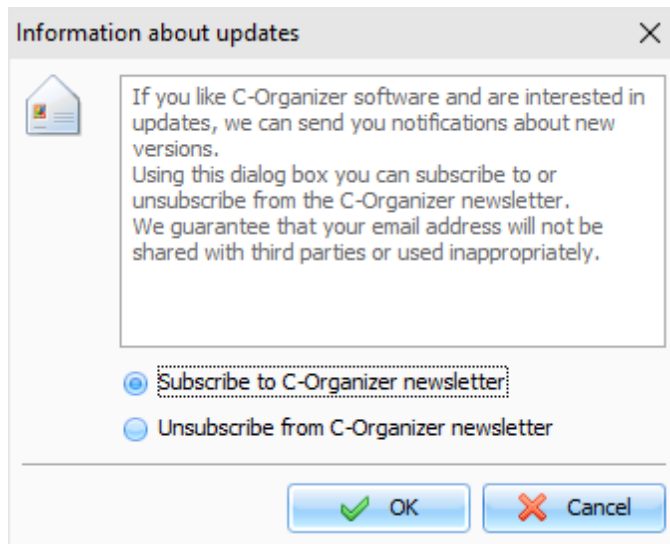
Information about updates

If you like C-Organizer software and are interested in updates, we can send you notifications about new versions.
Using this dialog box you can subscribe to or unsubscribe from the C-Organizer newsletter.
We guarantee that your email address will not be shared with third parties or used inappropriately.

Subscribe to C-Organizer newsletter

Unsubscribe from C-Organizer newsletter

OK

Cancel